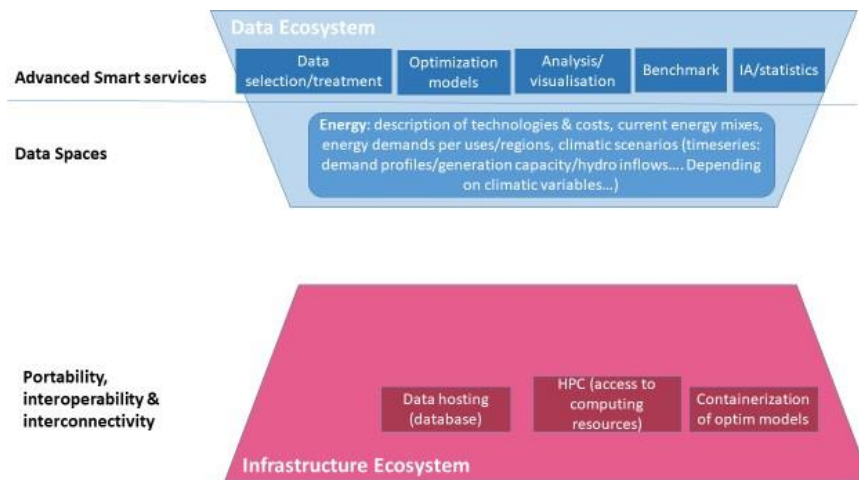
Data Ecosystem

Advanced Smart services

Data selection/treatment

Optimization models

Analysis/ visualisation

Benchmark

IA/statistics

Data Spaces

Energy: description of technologies & costs, current energy mixes, energy demands per uses/regions, climatic scenarios (timeseries: demand profiles/generation capacity/hydro inflows…. Depending on climatic variables…)

Portability, interoperability & interconnectivity

Data hosting (database)

HPC (access to computing resources)

Containerization of optim models

Infrastructure Ecosystem